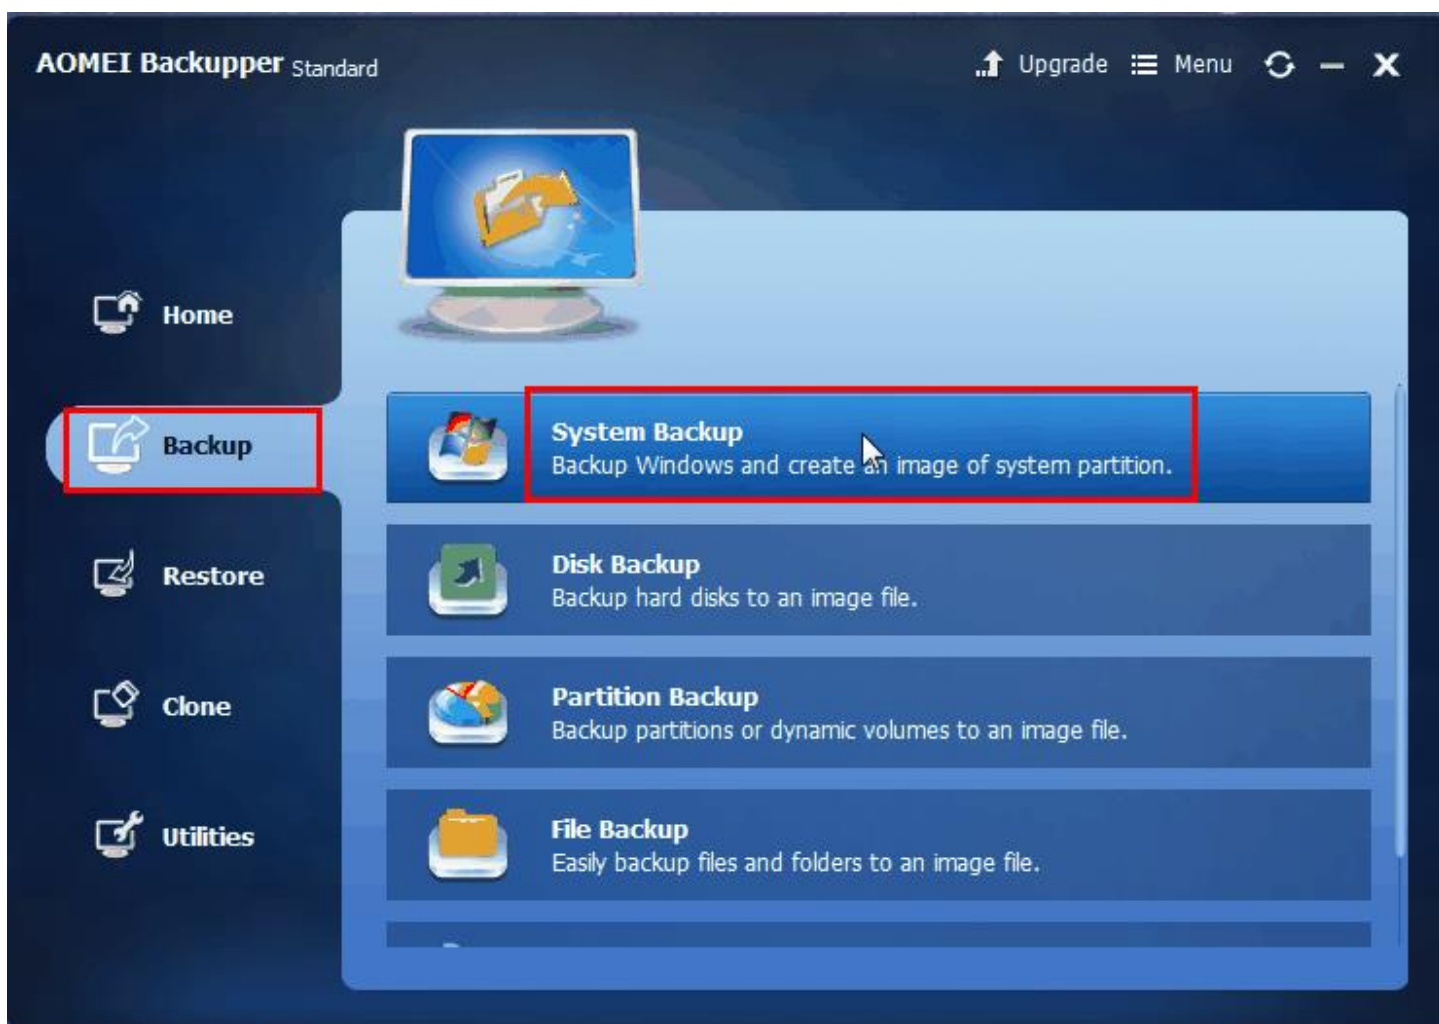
AOMEI Backupper Standard

Upgrade Menu

Home

Backup

Restore

Clone

Utilities

System Backup
Backup Windows and create an image of system partition.

Disk Backup
Backup hard disks to an image file.

Partition Backup
Backup partitions or dynamic volumes to an image file.

File Backup
Easily backup files and folders to an image file.